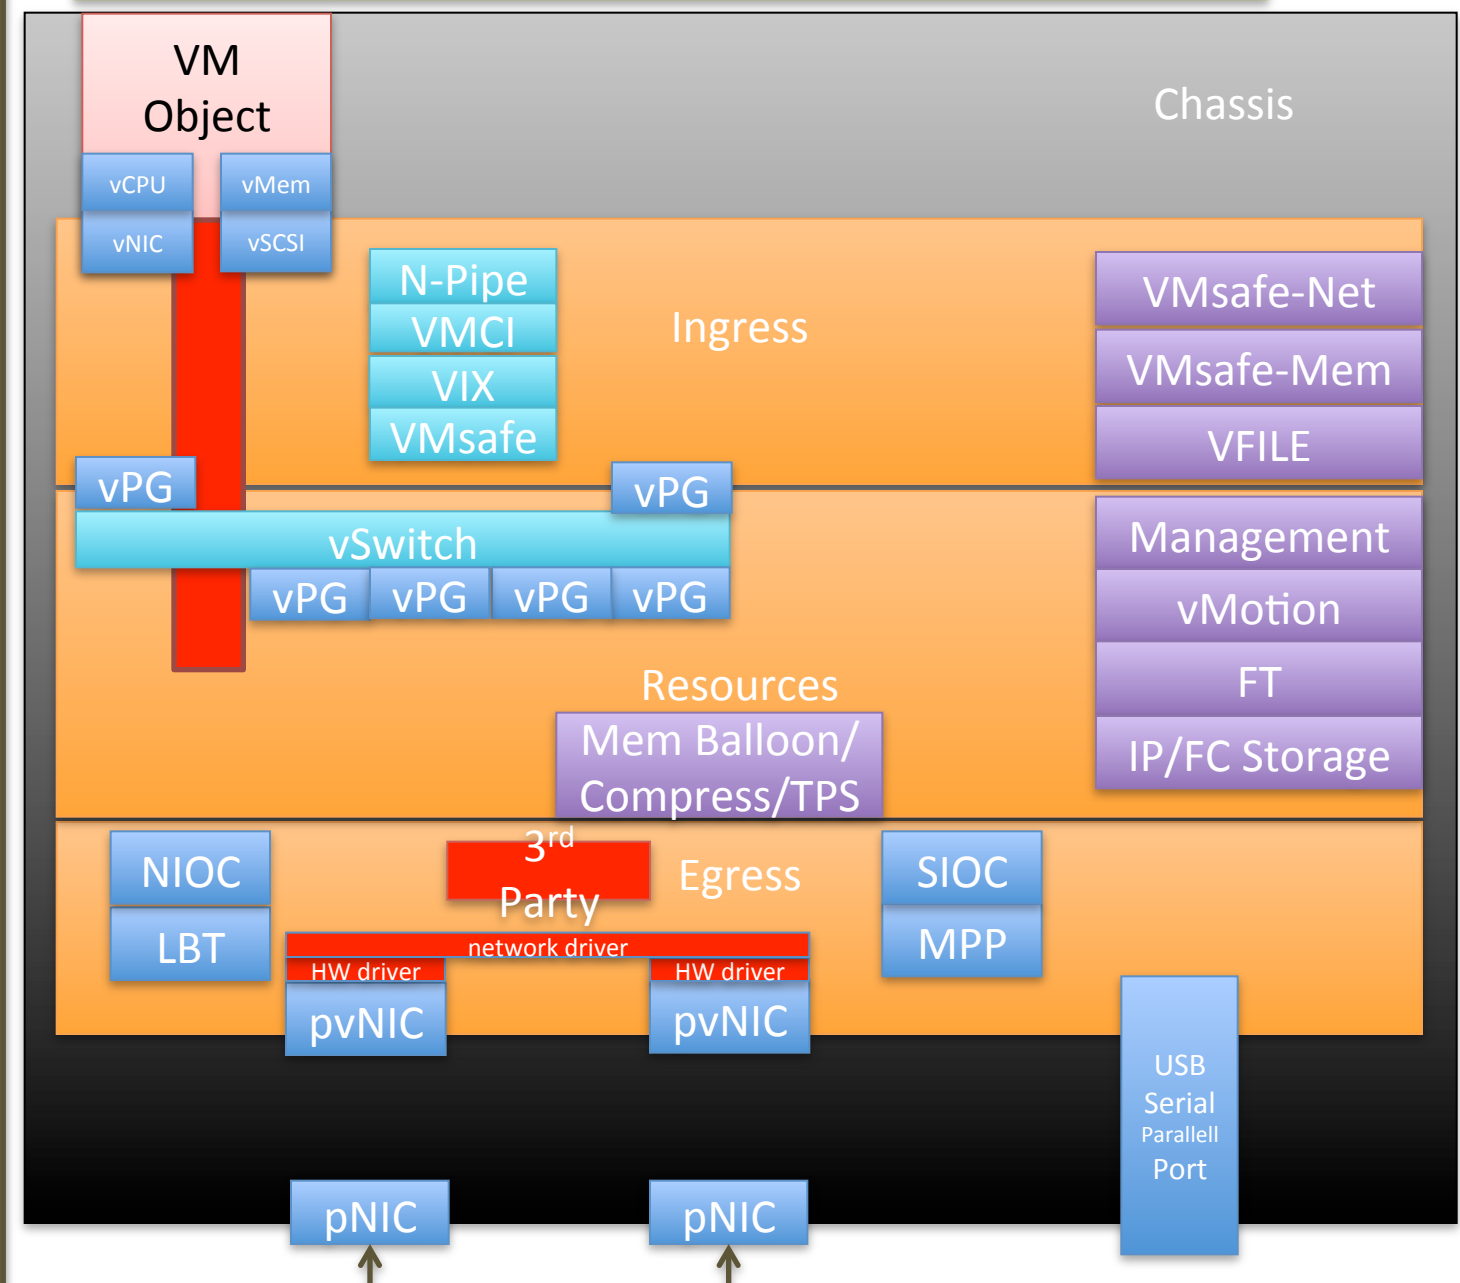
VM Object

vCPU
vMem
vNIC
vSCSI

Chassis

N-Pipe
VMCI
VIX
VMsafe

Ingress

VMsafe-Net
VMsafe-Mem
VFILE

vPG
vPG
vSwitch
vPG
vPG
vPG
vPG

Management
vMotion
FT
IP/FC Storage

Resources
Mem Balloon/ Compress/TPS

NIOC
LBT
$3^{rd}$ Party
Egress
SIOC
MPP
network driver
HW driver
HW driver
pvNIC
pvNIC

USB
Serial
Parallell
Port

pNIC
pNIC